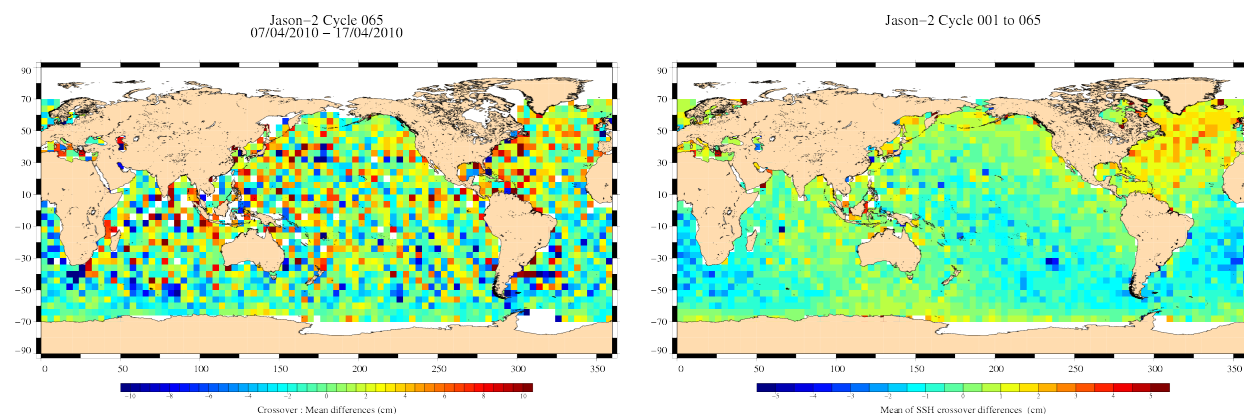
Jason−2 Cycle 065
07/04/2010 − 17/04/2010

90
70
50
30
10
−10
−30
−50
−70
−90

0 50 100 150 200 250 300 350

−10 −8 −6 −4 −2 0 2 4 6 8 10

Crossover : Mean differences (cm)

Jason−2 Cycle 001 to 065

90
70
50
30
10
−10
−30
−50
−70
−90

0 50 100 150 200 250 300 350

−5 −4 −3 −2 −1 0 1 2 3 4 5

Mean of SSH crossover differences (cm)